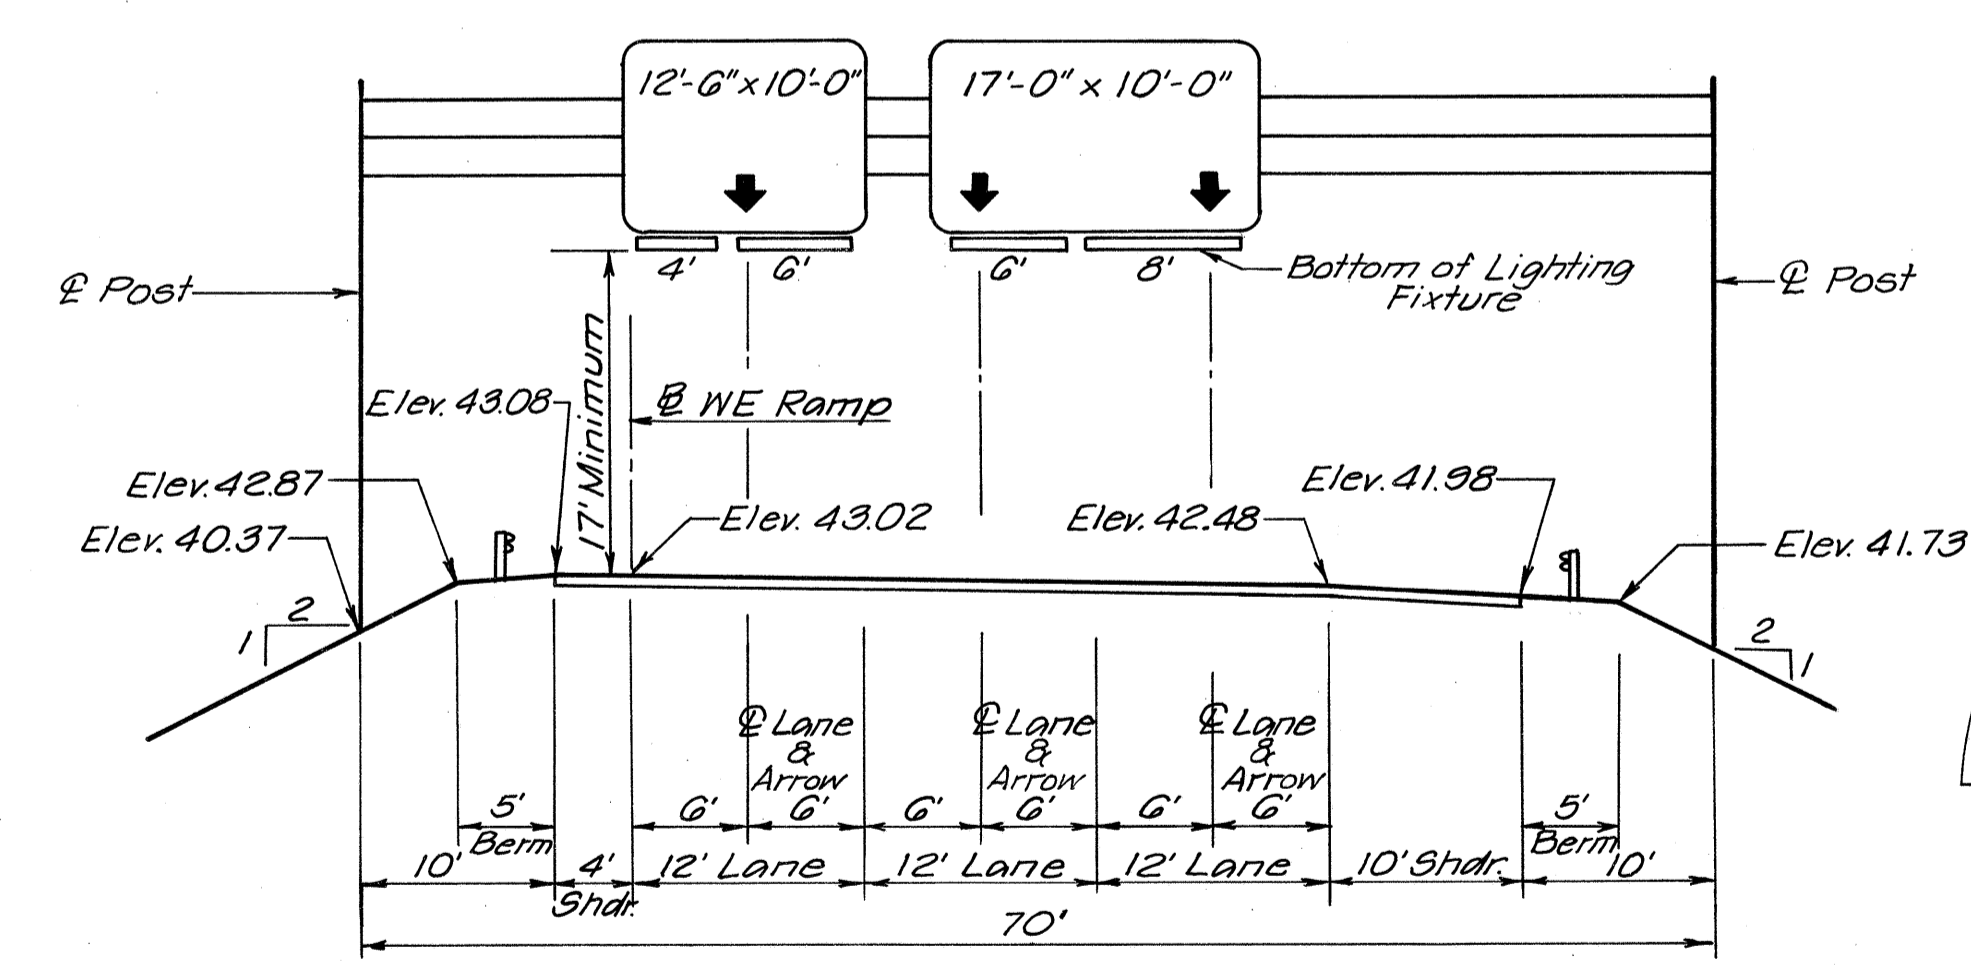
12'-6" x 10'-0"

17'-0" x 10'-0"

4'
6'
6'
8'
Bottom of Lighting Fixture

℄ Post
℄ Post

17' Minimum

Elev. 43.08
℄ WE Ramp

Elev. 42.87
Elev. 40.37
Elev. 43.02
Elev. 42.48
Elev. 41.98
Elev. 41.73

2
1
2
1

℄ Lane & Arrow
℄ Lane & Arrow
℄ Lane & Arrow

5'
Berm
6'
6'
6'
6'
6'
6'
5'
Berm

10'
4' Shdr.
12' Lane
12' Lane
12' Lane
10' Shdr.
10'

70'